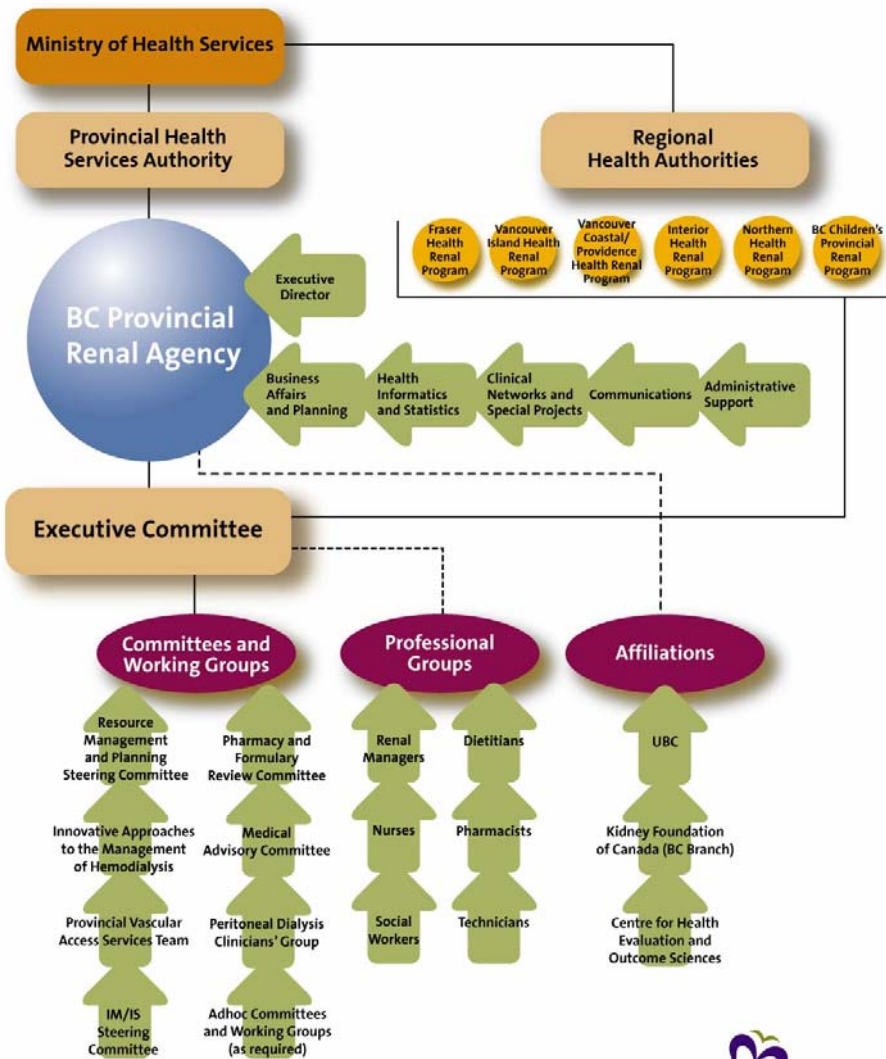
Ministry of Health Services

Provincial Health Services Authority

Regional Health Authorities

Fraser Health Renal Program

Vancouver Island Health Renal Program

Vancouver Coastal/ Providence Health Renal Program

Interior Health Renal Program

Northern Health Renal Program

BC Children's Provincial Renal Program

BC Provincial Renal Agency

Executive Director

Business Affairs and Planning

Health Informatics and Statistics

Clinical Networks and Special Projects

Communications

Administrative Support

Executive Committee

Committees and Working Groups

Professional Groups

Affiliations

Resource Management and Planning Steering Committee

Innovative Approaches to the Management of Hemodialysis

Provincial Vascular Access Services Team

IM/IS Steering Committee

Pharmacy and Formulary Review Committee

Medical Advisory Committee

Peritoneal Dialysis Clinicians' Group

Adhoc Committees and Working Groups (as required)

Renal Managers

Nurses

Social Workers

Dietitians

Pharmacists

Technicians

UBC

Kidney Foundation of Canada (BC Branch)

Centre for Health Evaluation and Outcome Sciences